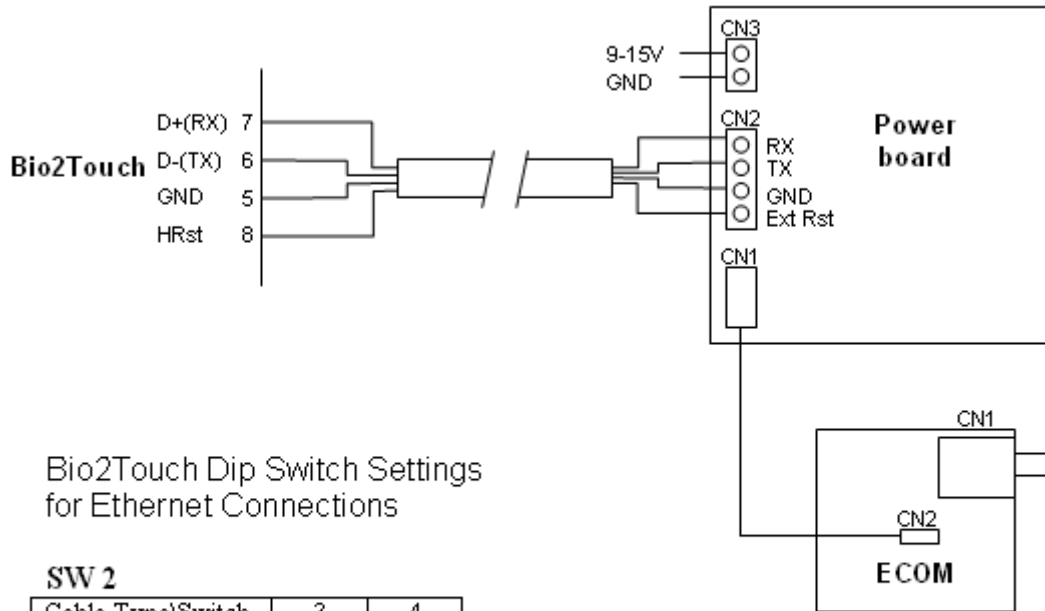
CN3
9-15V
GND

D+(RX) 7
Bio2Touch D-(TX) 6
GND 5
HRst 8

CN2
RX
TX
GND
Ext Rst

Power board

CN1

CN1

Bio2Touch Dip Switch Settings for Ethernet Connections

CN2

ECOM

SW 2

| Cable Type\Switch | 3 | 4 |